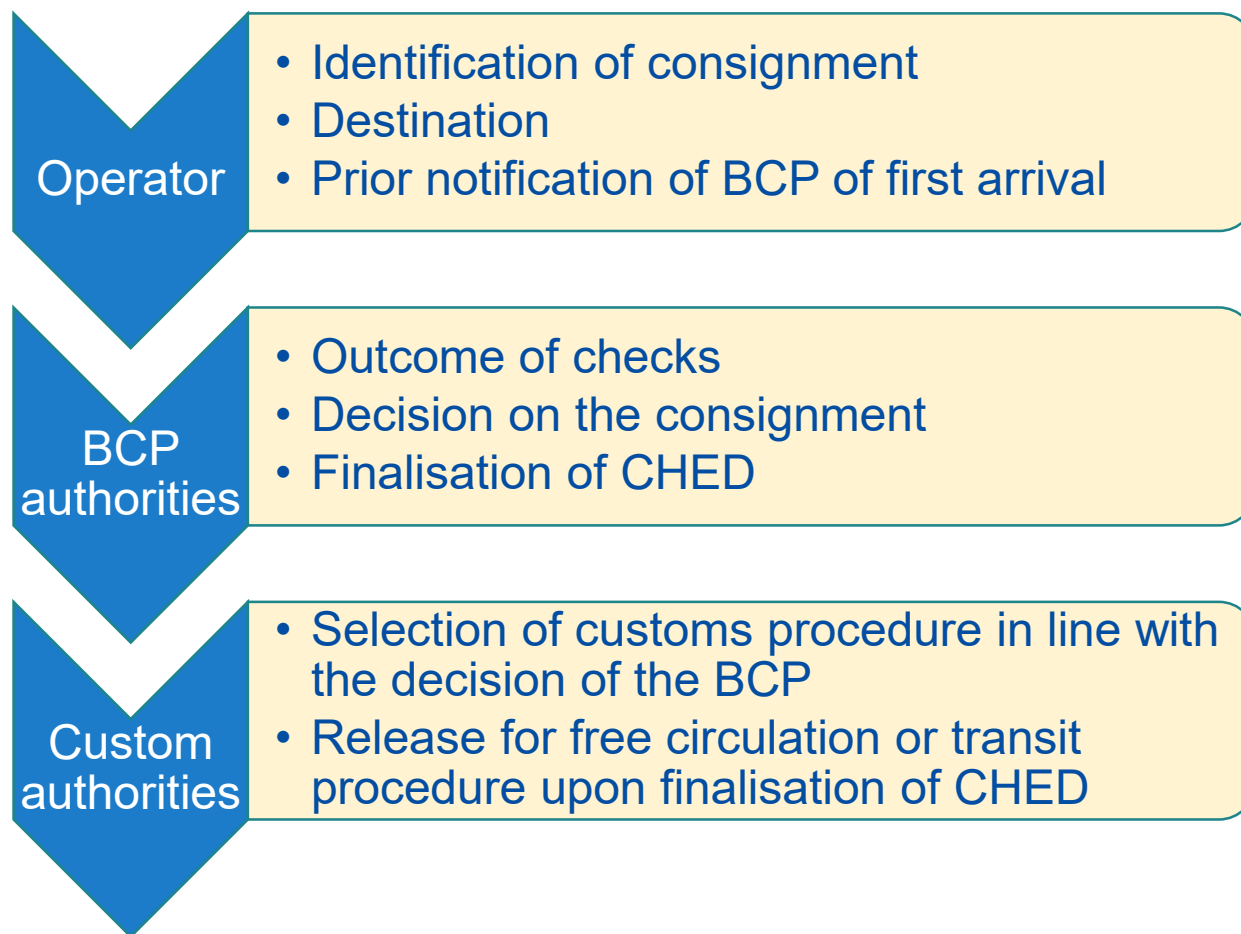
Operator

- Identification of consignment
- Destination
- Prior notification of BCP of first arrival

BCP authorities

- Outcome of checks
- Decision on the consignment
- Finalisation of CHED

Custom authorities

- Selection of customs procedure in line with the decision of the BCP
- Release for free circulation or transit procedure upon finalisation of CHED